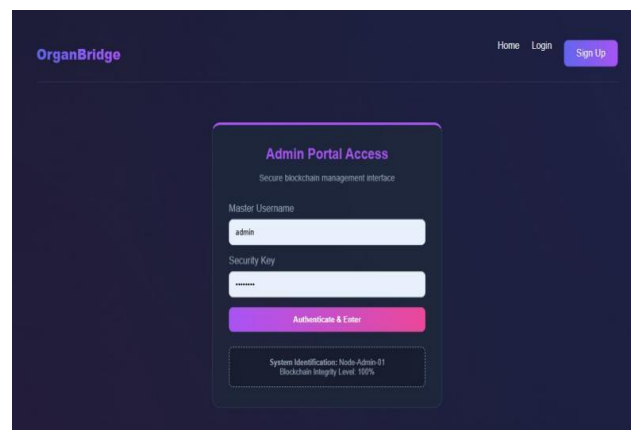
OrganBridge

Home Login Sign Up

Admin Portal Access

Secure blockchain management interface

Master Username

admin

Security Key

••••••••

Authenticate & Enter

System Identification: Node-Admin-01
Blockchain Integrity Level: 100%